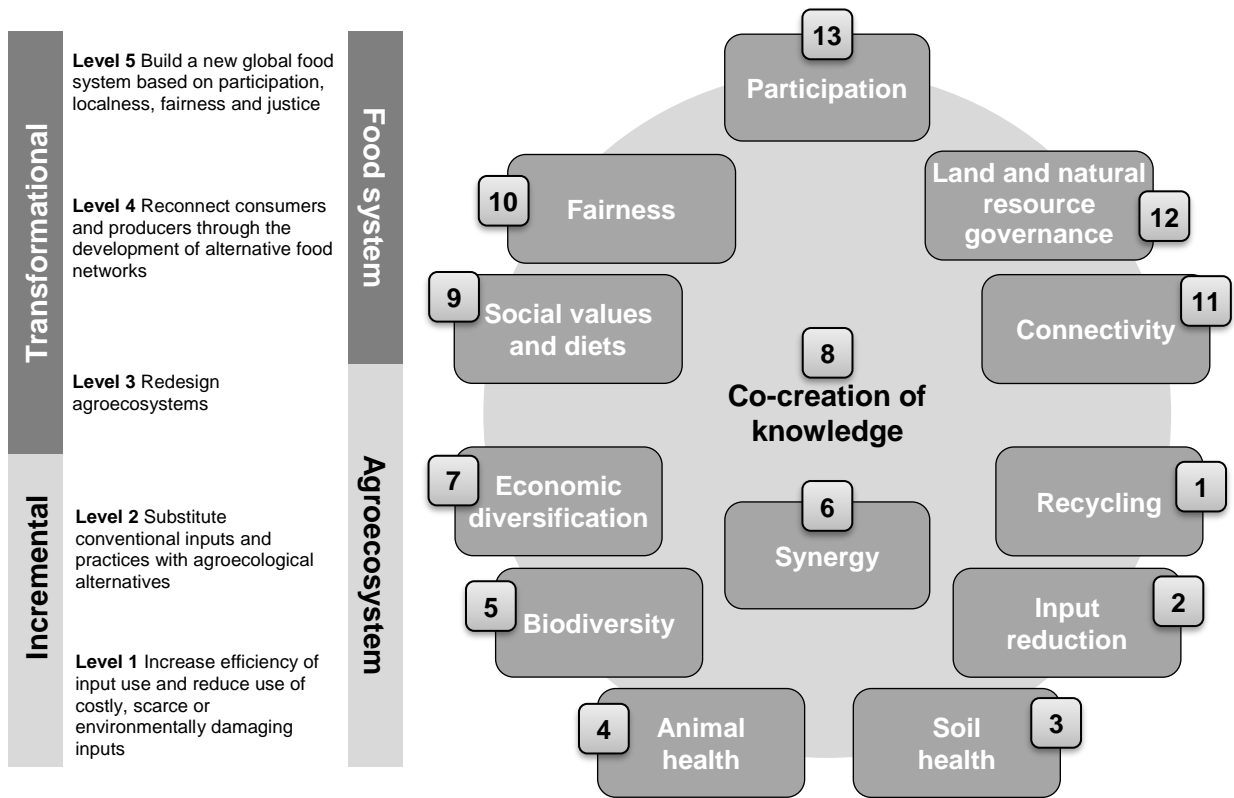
Transformational

Level 5 Build a new global food system based on participation, localness, fairness and justice

Level 4 Reconnect consumers and producers through the development of alternative food networks

Level 3 Redesign agroecosystems

Incremental

Level 2 Substitute conventional inputs and practices with agroecological alternatives

Level 1 Increase efficiency of input use and reduce use of costly, scarce or environmentally damaging inputs

Food system

Agroecosystem

13 Participation

10 Fairness

Land and natural resource governance 12

9 Social values and diets

Connectivity 11

8 Co-creation of knowledge

7 Economic diversification

6 Synergy

Recycling 1

5 Biodiversity

Input reduction 2

4 Animal health

Soil health 3